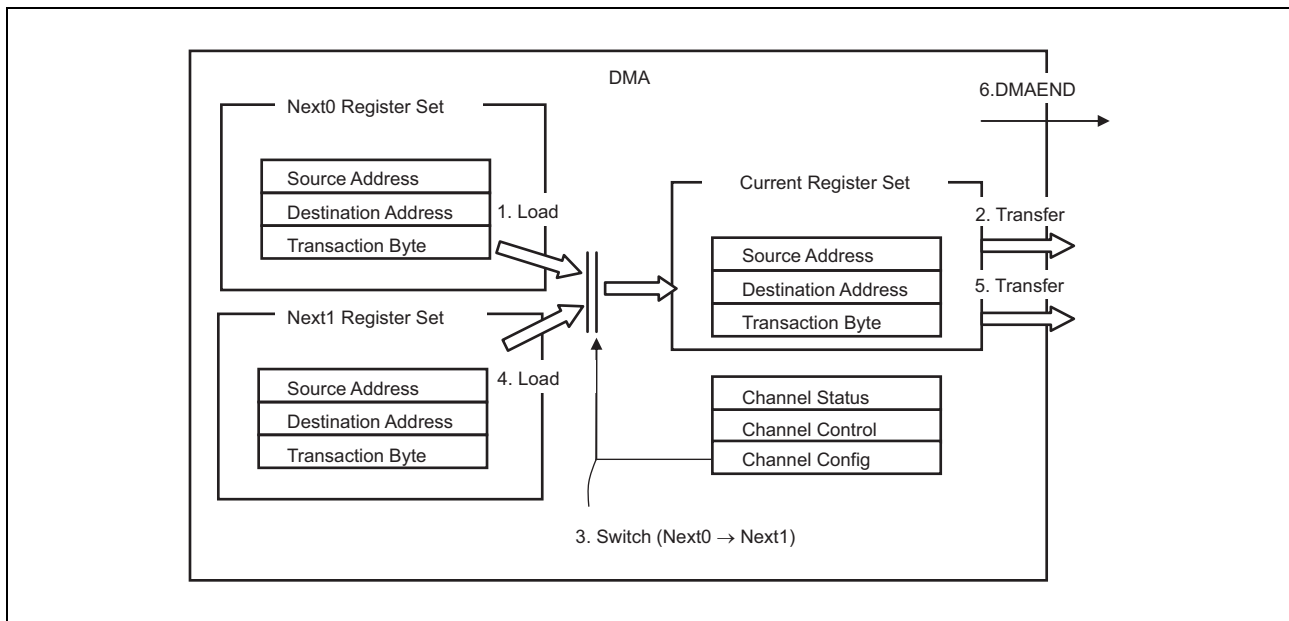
DMA

6.DMAEND

Next0 Register Set

Source Address
Destination Address
Transaction Byte

1. Load

Current Register Set

2. Transfer

Source Address
Destination Address
Transaction Byte

5. Transfer

Next1 Register Set

Source Address
Destination Address
Transaction Byte

4. Load

Channel Status
Channel Control
Channel Config

3. Switch (Next0 $\rightarrow$ Next1)